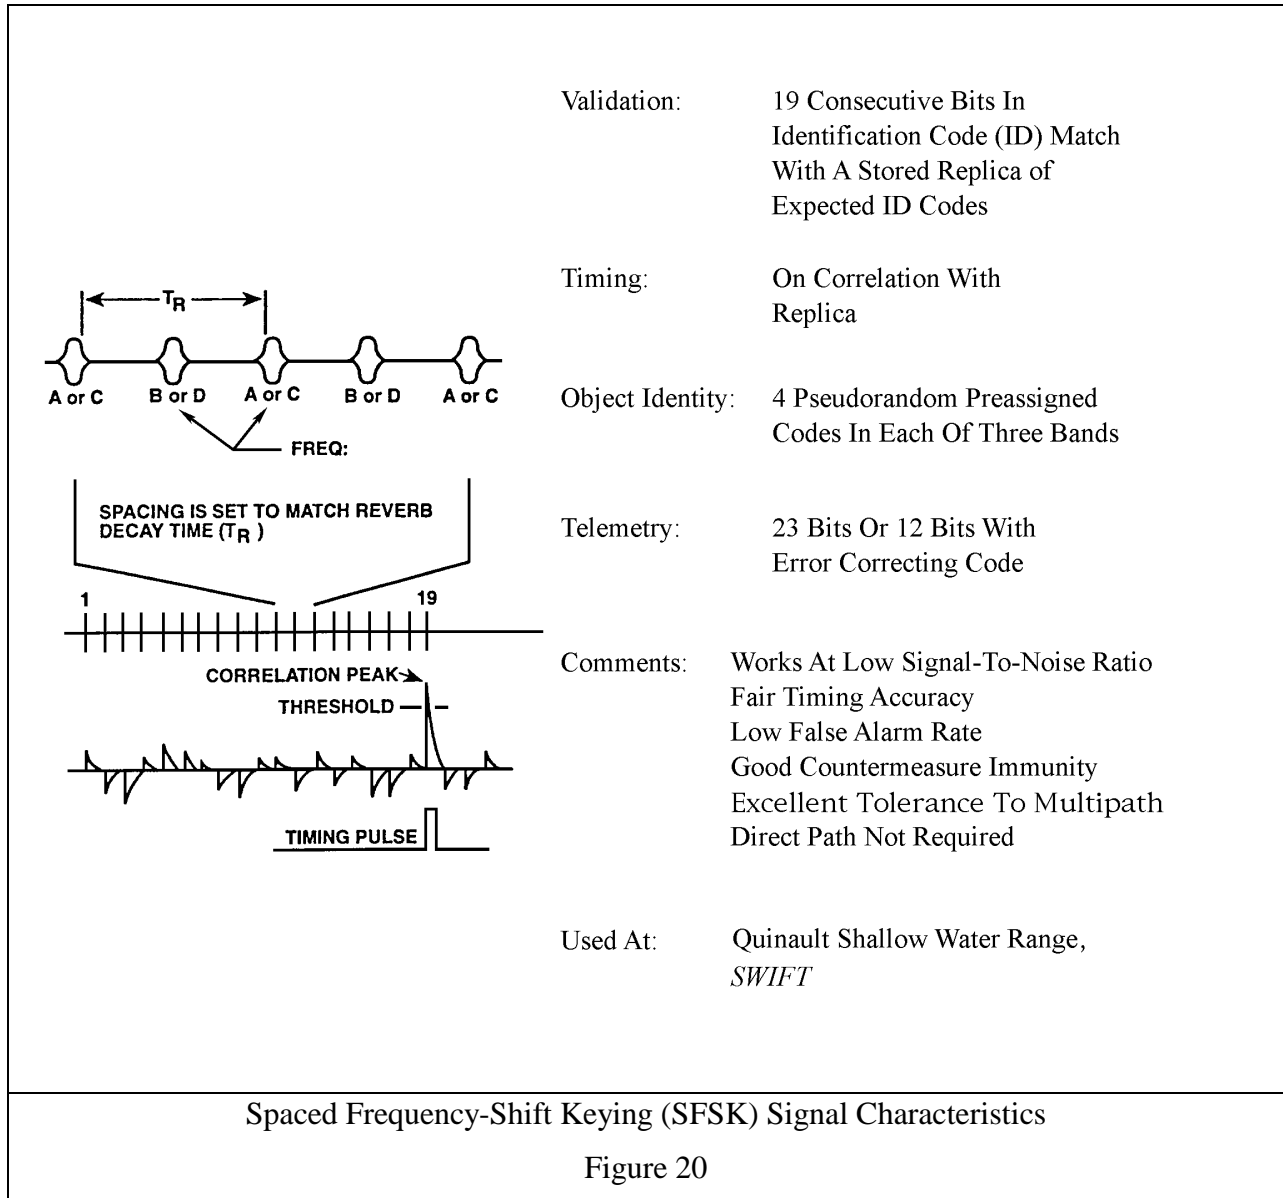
$T_R$

A or C B or D A or C B or D A or C

FREQ:

SPACING IS SET TO MATCH REVERB DECAY TIME ($T_R$)

1 19

CORRELATION PEAK

THRESHOLD

TIMING PULSE

Validation: 19 Consecutive Bits In Identification Code (ID) Match With A Stored Replica of Expected ID Codes

Timing: On Correlation With Replica

Object Identity: 4 Pseudorandom Preassigned Codes In Each Of Three Bands

Telemetry: 23 Bits Or 12 Bits With Error Correcting Code

Comments: Works At Low Signal-To-Noise Ratio
Fair Timing Accuracy
Low False Alarm Rate
Good Countermeasure Immunity
Excellent Tolerance To Multipath
Direct Path Not Required

Used At: Quinault Shallow Water Range, SWIFT

Spaced Frequency-Shift Keying (SFSK) Signal Characteristics

Figure 20